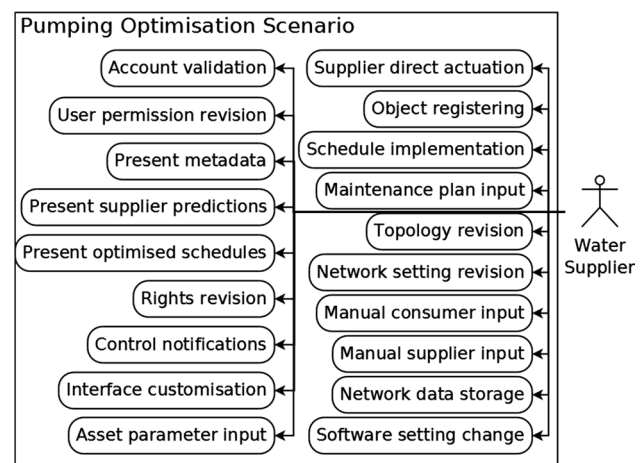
Pumping Optimisation Scenario

Account validation

User permission revision

Present metadata

Present supplier predictions

Present optimised schedules

Rights revision

Control notifications

Interface customisation

Asset parameter input

Supplier direct actuation

Object registering

Schedule implementation

Maintenance plan input

Topology revision

Network setting revision

Manual consumer input

Manual supplier input

Network data storage

Software setting change

Water Supplier